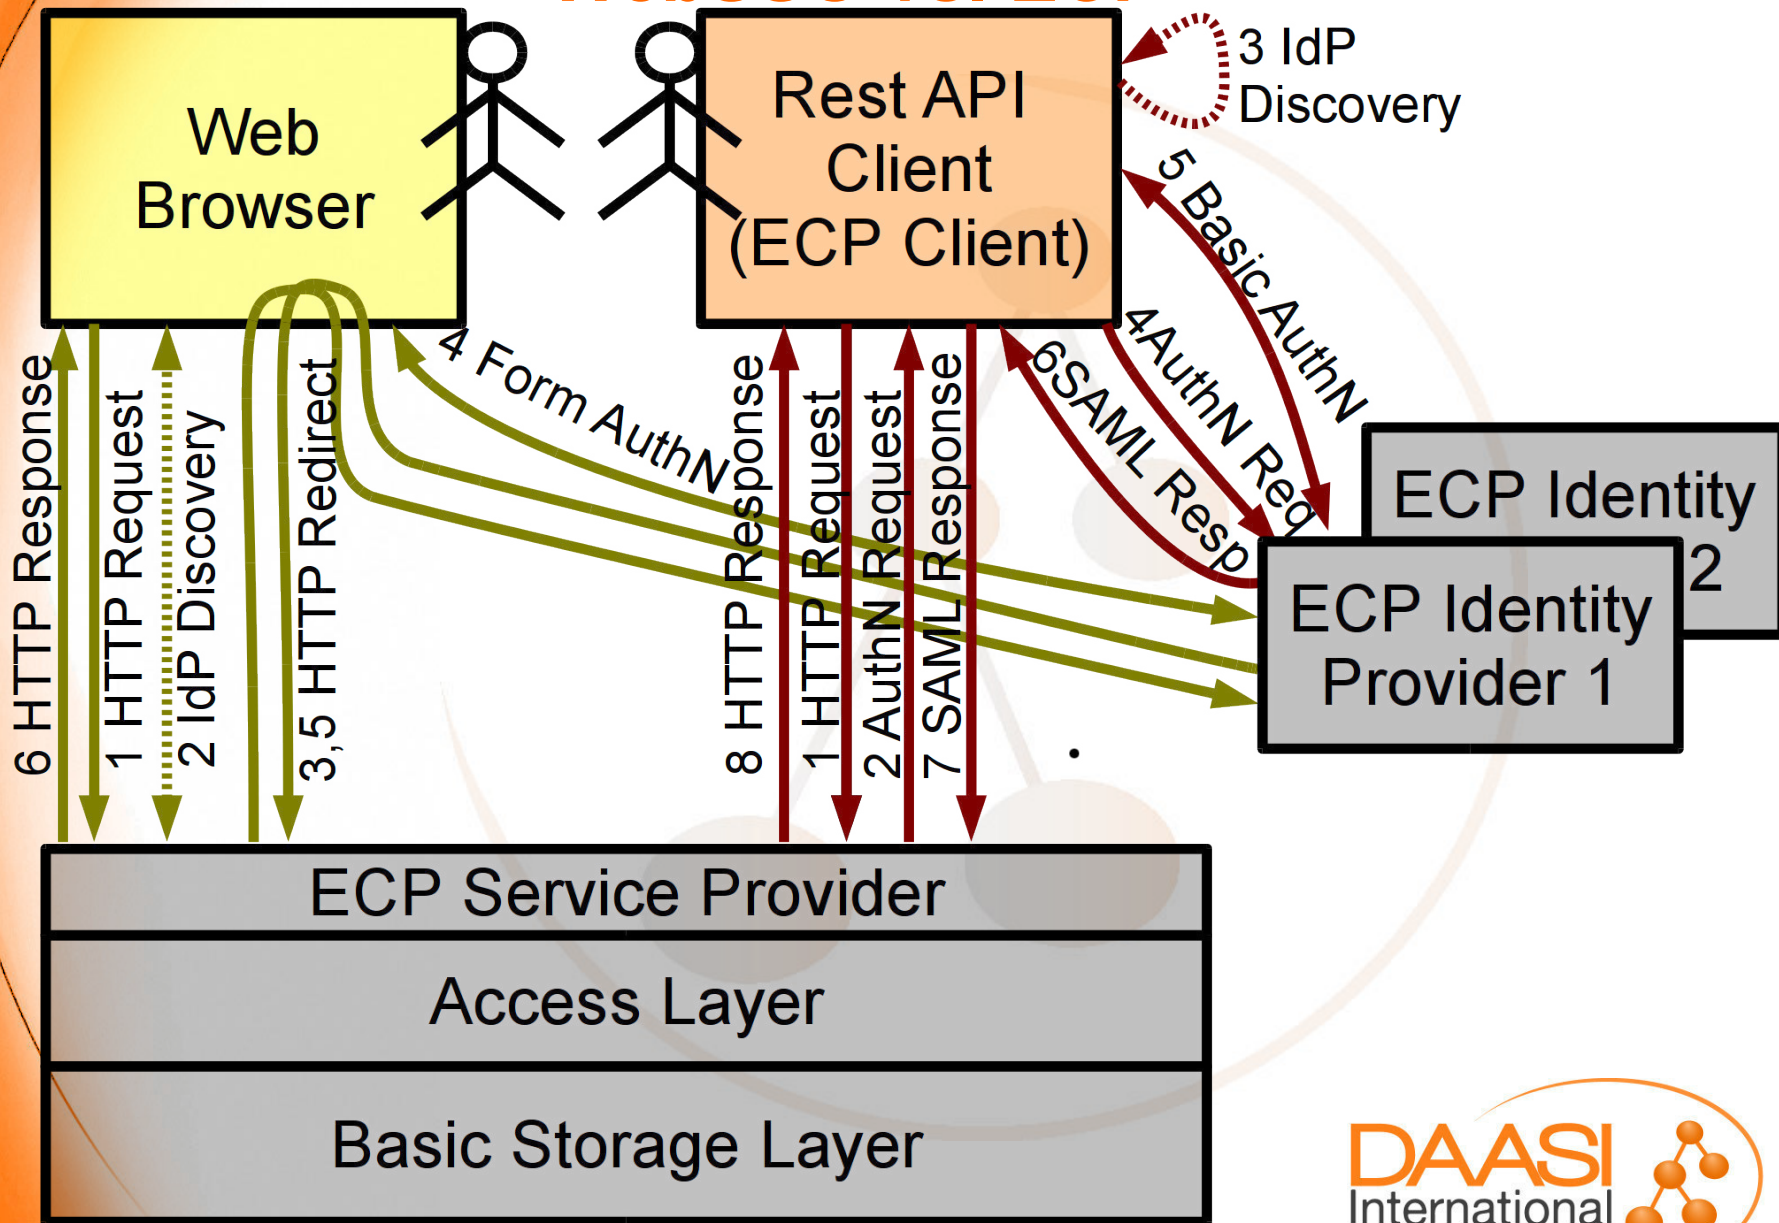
Web Browser

Rest API Client (ECP Client)

3 IdP Discovery

5 Basic AuthN

4AuthN Req

6SAML Resp

4 Form AuthN

ECP Identity 2

ECP Identity Provider 1

6 HTTP Response

1 HTTP Request

2 IdP Discovery

3,5 HTTP Redirect

8 HTTP Response

1 HTTP Request

2 AuthN Request

7 SAML Response

ECP Service Provider

Access Layer

Basic Storage Layer

DAASI International